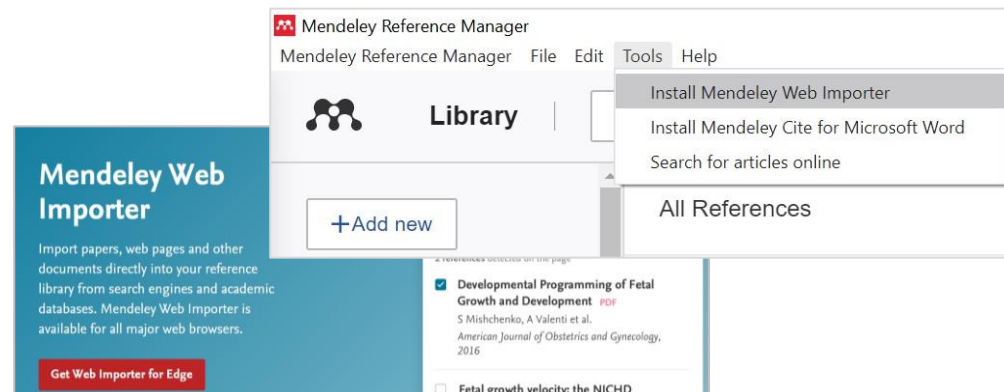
Mendeley Reference Manager

Mendeley Reference Manager File Edit Tools Help

Library

Install Mendeley Web Importer

Install Mendeley Cite for Microsoft Word

Search for articles online

All References

+Add new

Mendeley Web Importer

Import papers, web pages and other documents directly into your reference library from search engines and academic databases. Mendeley Web Importer is available for all major web browsers.

Get Web Importer for Edge

2 references detected on the page

Developmental Programming of Fetal Growth and Development PDF

S Mishchenko, A Valenti et al.

American Journal of Obstetrics and Gynecology, 2016

Fetal growth velocity: the NICHD